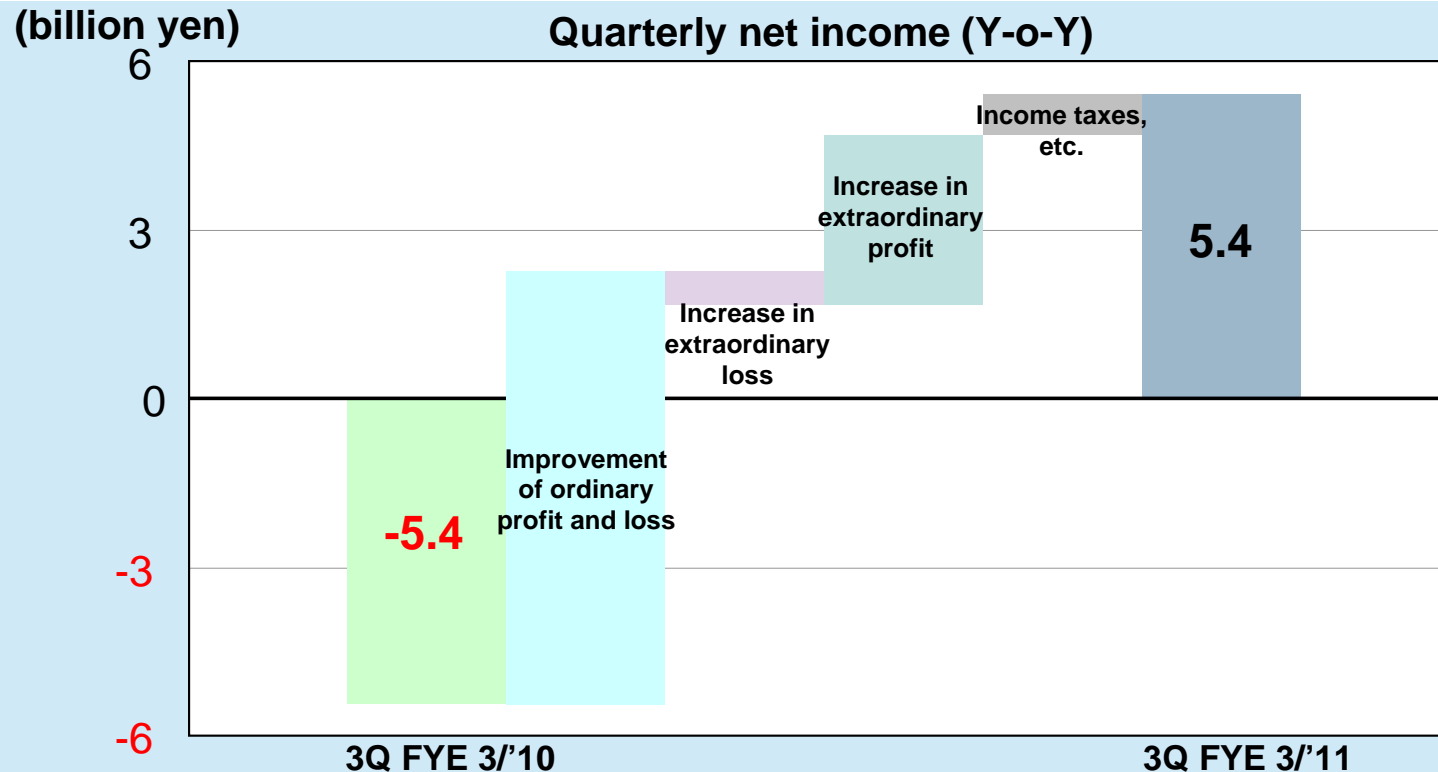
(billion yen)

Quarterly net income (Y-o-Y)

6
3
0
-3
-6

-5.4

Improvement of ordinary profit and loss

Increase in extraordinary loss

Increase in extraordinary profit

Income taxes, etc.

5.4

3Q FYE 3/'10

3Q FYE 3/'11